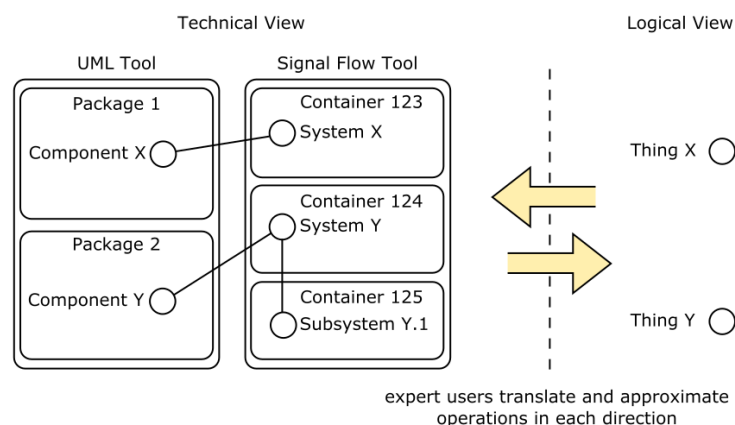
Technical View

Logical View

UML Tool

Signal Flow Tool

Package 1

Component X

Container 123

System X

Container 124

System Y

Package 2

Component Y

Container 125

Subsystem Y.1

Thing X

Thing Y

expert users translate and approximate operations in each direction